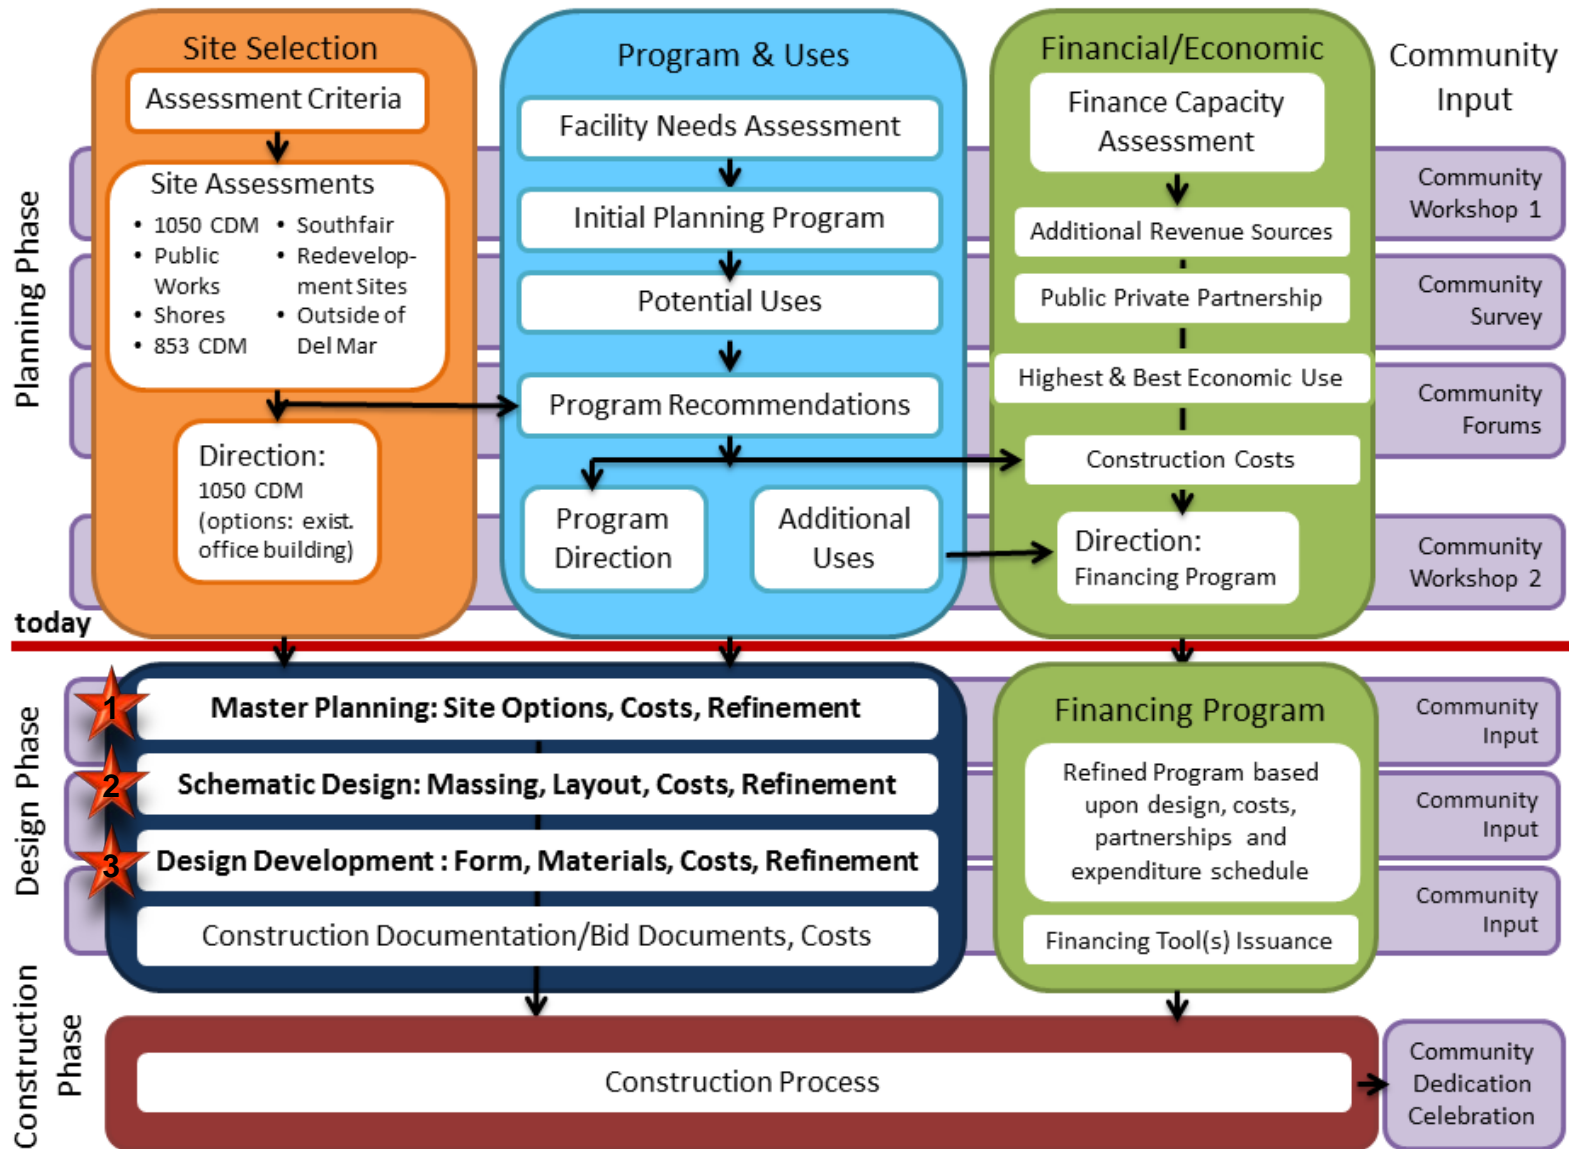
Planning Phase

Site Selection

Assessment Criteria

Site Assessments

- 1050 CDM
- Public Works
- Shores
- 853 CDM
- Southfair
- Redevelopment Sites
- Outside of Del Mar

Direction:
1050 CDM
(options: exist. office building)

Program & Uses

Facility Needs Assessment

Initial Planning Program

Potential Uses

Program Recommendations

Program Direction

Additional Uses

Financial/Economic

Finance Capacity Assessment

Additional Revenue Sources

Public Private Partnership

Highest & Best Economic Use

Construction Costs

Direction:
Financing Program

Community Input

Community Workshop 1

Community Survey

Community Forums

Community Workshop 2

today

Design Phase

1 Master Planning: Site Options, Costs, Refinement

2 Schematic Design: Massing, Layout, Costs, Refinement

3 Design Development : Form, Materials, Costs, Refinement

Construction Documentation/Bid Documents, Costs

Financing Program

Refined Program based upon design, costs, partnerships and expenditure schedule

Financing Tool(s) Issuance

Community Input

Community Input

Community Input

Construction Phase

Construction Process

Community Dedication Celebration